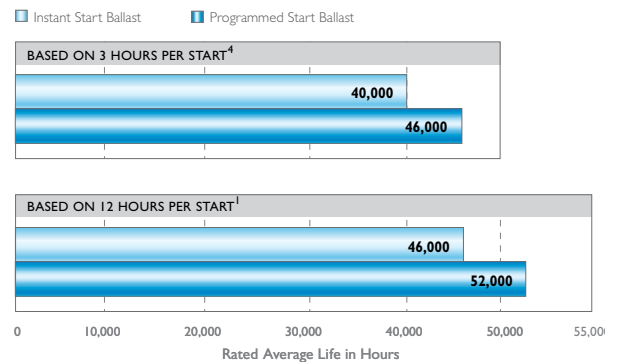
Instant Start Ballast  Programmed Start Ballast

BASED ON 3 HOURS PER START$^4$

40,000

46,000

BASED ON 12 HOURS PER START$^1$

46,000

52,000

0  10,000  20,000  30,000  40,000  50,000  55,0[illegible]

Rated Average Life in Hours